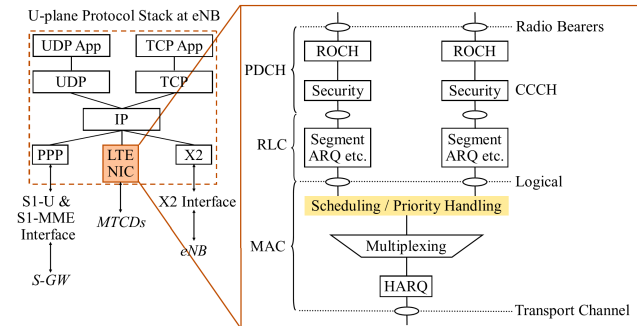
U-plane Protocol Stack at eNB

UDP App

TCP App

UDP

TCP

IP

PPP

LTE NIC

X2

S1-U & S1-MME Interface

S-GW

MTCDs

X2 Interface

eNB

Radio Bearers

PDCH

ROCH

ROCH

Security

Security

CCCH

RLC

Segment ARQ etc.

Segment ARQ etc.

Logical

Scheduling / Priority Handling

MAC

Multiplexing

HARQ

Transport Channel